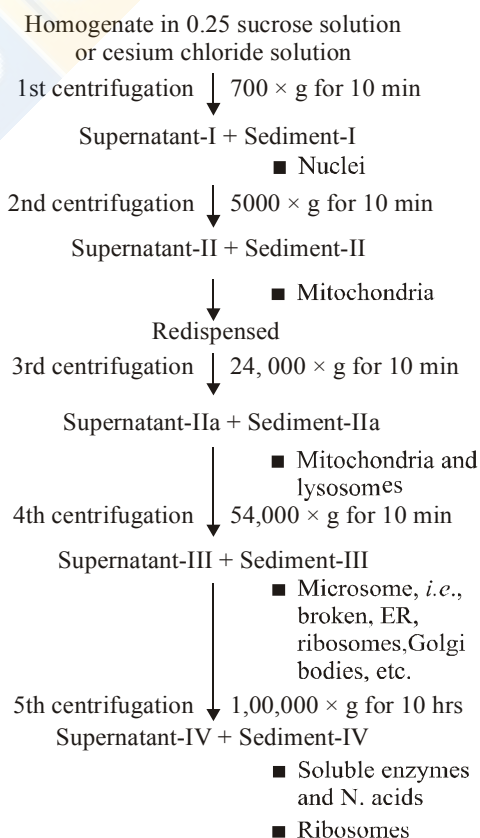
Homogenate in 0.25 sucrose solution or cesium chloride solution

1st centrifugation $700 \times g$ for 10 min

Supernatant-I + Sediment-I

■ Nuclei

2nd centrifugation $5000 \times g$ for 10 min

Supernatant-II + Sediment-II

■ Mitochondria

Redispensed

3rd centrifugation $24,000 \times g$ for 10 min

Supernatant-IIa + Sediment-IIa

■ Mitochondria and lysosomes

4th centrifugation $54,000 \times g$ for 10 min

Supernatant-III + Sediment-III

■ Microsome, *i.e.*, broken, ER, ribosomes,Golgi bodies, etc.

5th centrifugation $1,00,000 \times g$ for 10 hrs

Supernatant-IV + Sediment-IV

■ Soluble enzymes and N. acids

■ Ribosomes